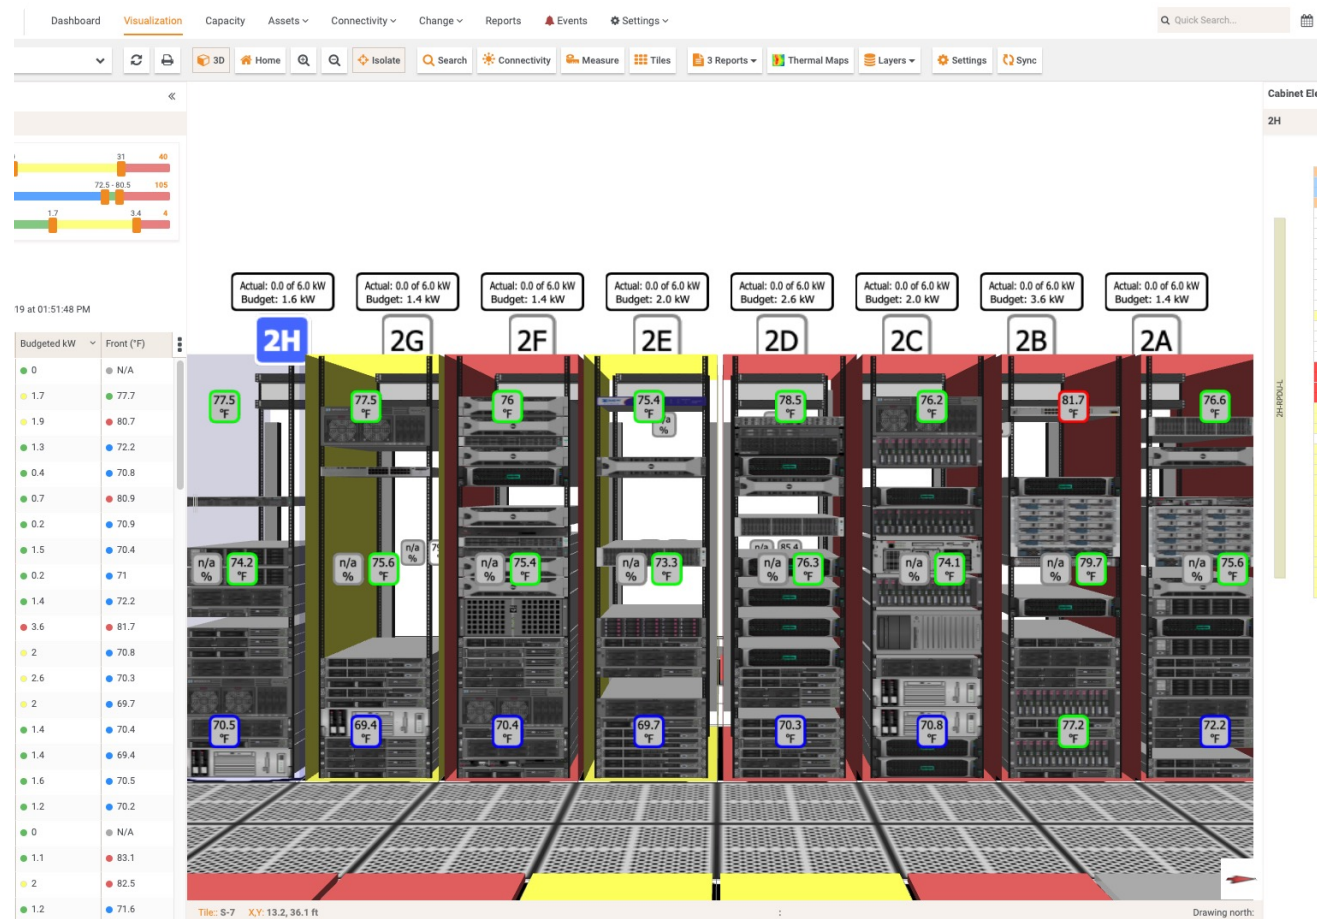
Dashboard Visualization Capacity Assets Connectivity Change Reports Events Settings

Quick Search...

3D Home Isolate Search Connectivity Measure Tiles 3 Reports Thermal Maps Layers Settings Sync

«

31 40
72.5 - 80.5 105
1.7 3.4 4

19 at 01:51:48 PM

| Budgeted kW | Front (°F) |
|---|---|
| 0 | N/A |
| 1.7 | 77.7 |
| 1.9 | 80.7 |
| 1.3 | 72.2 |
| 0.4 | 70.8 |
| 0.7 | 80.9 |
| 0.2 | 70.9 |
| 1.5 | 70.4 |
| 0.2 | 71 |
| 1.4 | 72.2 |
| 3.6 | 81.7 |
| 2 | 70.8 |
| 2.6 | 70.3 |
| 2 | 69.7 |
| 1.4 | 70.4 |
| 1.4 | 69.4 |
| 1.6 | 70.5 |
| 1.2 | 70.2 |
| 0 | N/A |
| 1.1 | 83.1 |
| 2 | 82.5 |
| 1.2 | 71.6 |

Actual: 0.0 of 6.0 kW Budget: 1.6 kW
Actual: 0.0 of 6.0 kW Budget: 1.4 kW
Actual: 0.0 of 6.0 kW Budget: 1.4 kW
Actual: 0.0 of 6.0 kW Budget: 2.0 kW
Actual: 0.0 of 6.0 kW Budget: 2.6 kW
Actual: 0.0 of 6.0 kW Budget: 2.0 kW
Actual: 0.0 of 6.0 kW Budget: 3.6 kW
Actual: 0.0 of 6.0 kW Budget: 1.4 kW

2H 2G 2F 2E 2D 2C 2B 2A

77.5 °F 77.5 °F 76 °F 75.4 °F n/a % 78.5 °F 76.2 °F 81.7 °F 76.6 °F

n/a % 74.2 °F n/a % 75.6 °F n/a % n/a % 75.4 °F n/a % 73.3 °F n/a 85.4 n/a % 76.3 °F n/a % 74.1 °F n/a % 79.7 °F n/a % 75.6 °F

70.5 °F 69.4 °F 70.4 °F 69.7 °F 70.3 °F 70.8 °F 77.2 °F 72.2 °F

Cabinet El
2H
2H-RPDU-L

Tile: S-7 X,Y: 13.2, 36.1 ft
Drawing north: